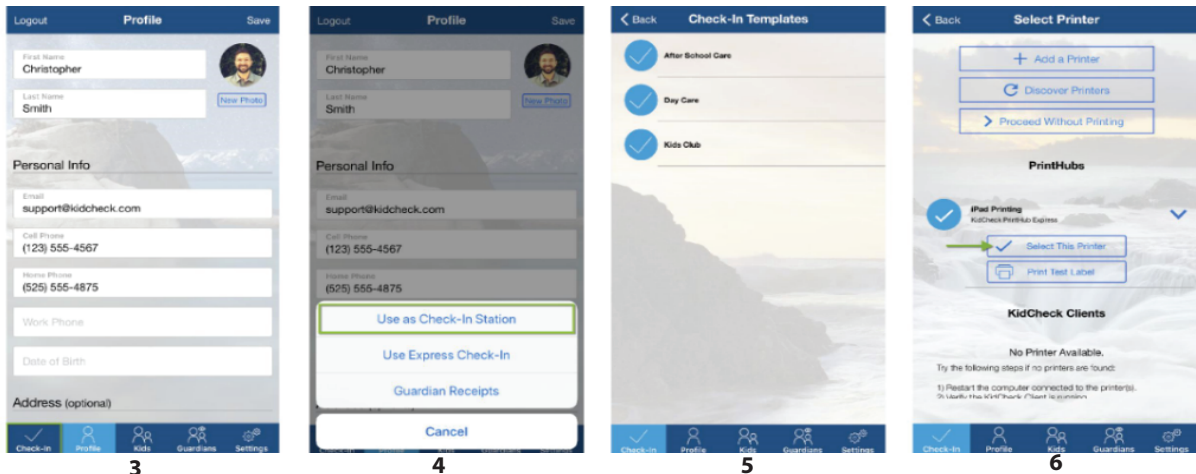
Logout Profile Save

First Name
Christopher

Last Name
Smith

New Photo

Personal Info

Email
support@kidcheck.com

Cell Phone
(123) 555-4567

Home Phone
(525) 555-4875

Work Phone

Date of Birth

Address (optional)

Check-In Profile Kids Guardians Settings

3

Logout Profile Save

First Name
Christopher

Last Name
Smith

New Photo

Personal Info

Email
support@kidcheck.com

Cell Phone
(123) 555-4567

Home Phone
(525) 555-4875

Use as Check-In Station

Use Express Check-In

Guardian Receipts

Cancel

4

Back Check-In Templates

After School Care

Day Care

Kids Club

Check-In Profile Kids Guardians Settings

5

Back Select Printer

Add a Printer

Discover Printers

Proceed Without Printing

PrintHubs

iPad Printing
KidCheck PrintHub Express

Select This Printer

Print Test Label

KidCheck Clients

No Printer Available.

Try the following steps if no printers are found:

1) Restart the computer connected to the printer(s).
2) Verify the KidCheck Client is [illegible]

Check-In Profile Kids Guardians Settings

6